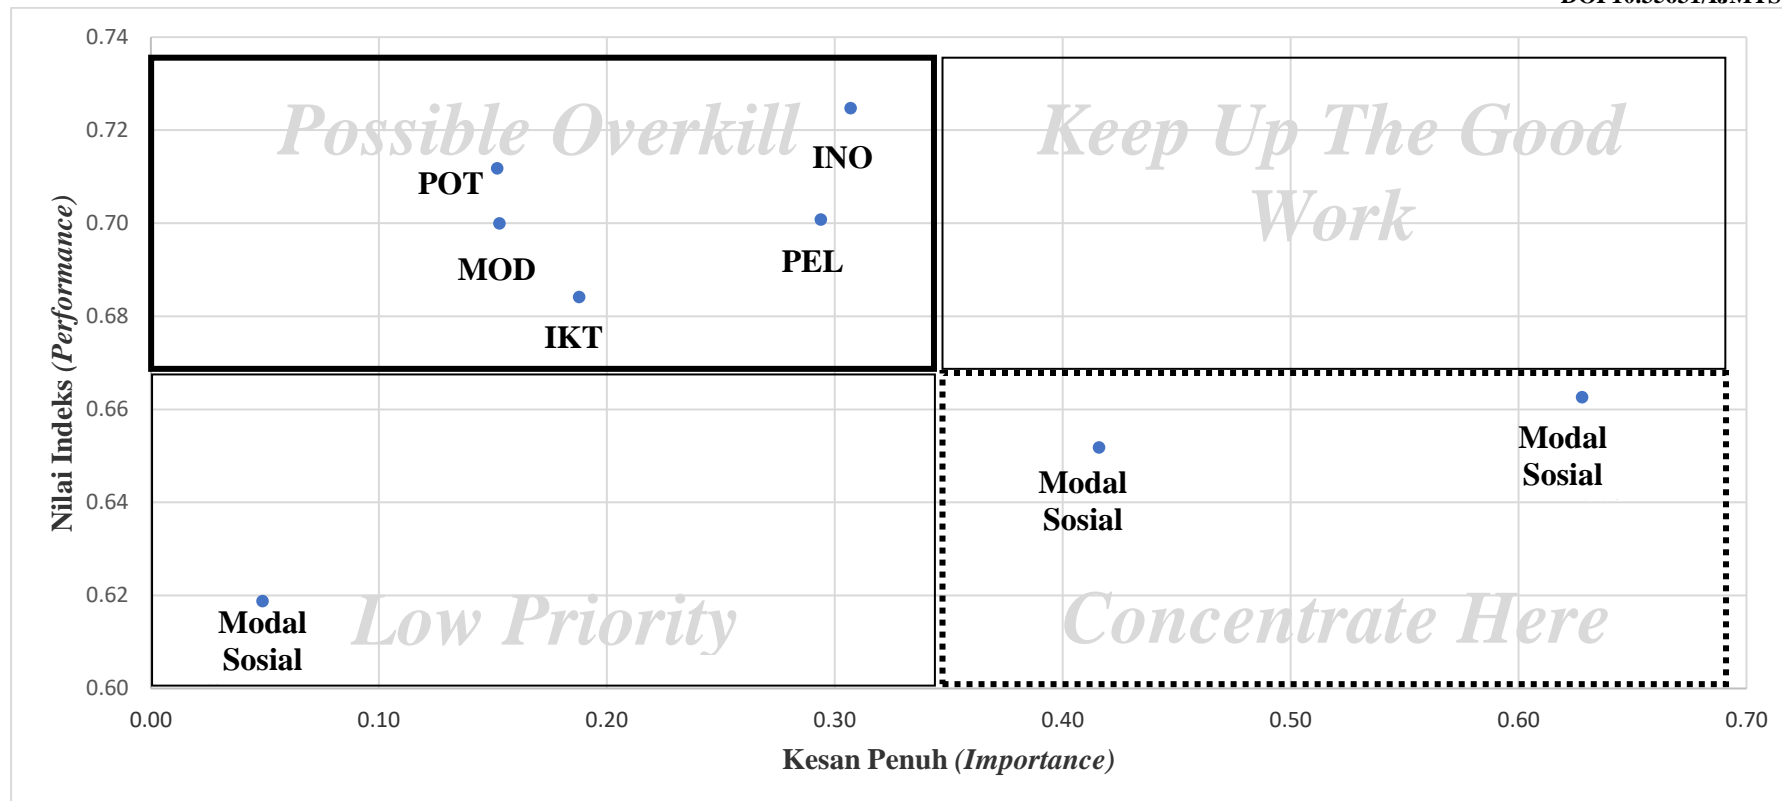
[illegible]

0.74
0.72
0.70
0.68
0.66
0.64
0.62
0.60

Nilai Indeks (Performance)

Possible Overkill

Keep Up The Good Work

INO

POT

MOD

PEL

IKT

Modal Sosial

Modal Sosial

Modal Sosial

Low Priority

Concentrate Here

0.00 0.10 0.20 0.30 0.40 0.50 0.60 0.70

Kesan Penuh (Importance)